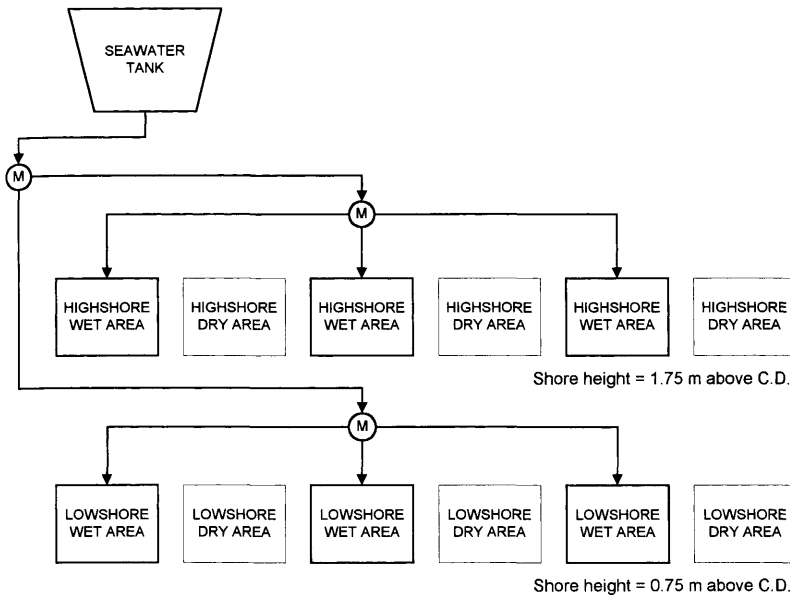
SEAWATER TANK

M

M

HIGHSHORE WET AREA

HIGHSHORE DRY AREA

HIGHSHORE WET AREA

HIGHSHORE DRY AREA

HIGHSHORE WET AREA

HIGHSHORE DRY AREA

Shore height = 1.75 m above C.D.

M

LOWSHORE WET AREA

LOWSHORE DRY AREA

LOWSHORE WET AREA

LOWSHORE DRY AREA

LOWSHORE WET AREA

LOWSHORE DRY AREA

Shore height = 0.75 m above C.D.